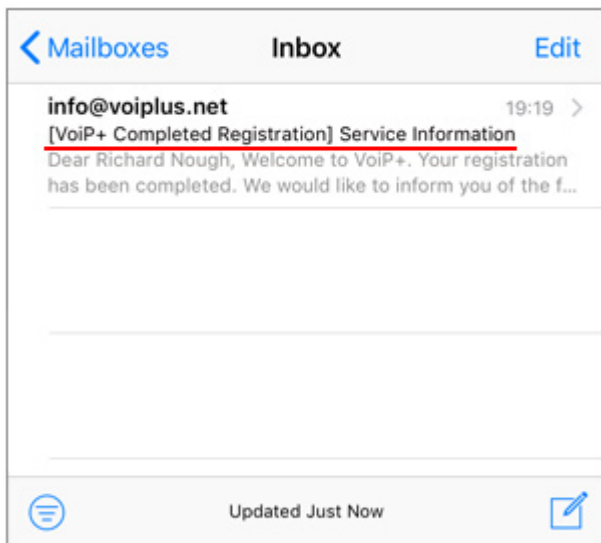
< Mailboxes Inbox Edit

info@voiplus.net 19:19 >
[VoiP+ Completed Registration] Service Information
Dear Richard Nough, Welcome to VoiP+. Your registration has been completed. We would like to inform you of the f...

Updated Just Now